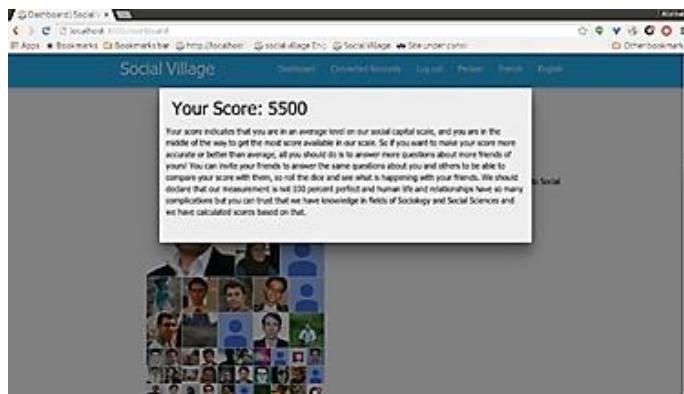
Dashboard | Social V ×

localhost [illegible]/dashboard

Apps Bookmarks Bookmarks bar http://localhost social village Enc Social Village Site under const

Other bookmarks

Social Village

Dashboard Connected Accounts Log out Persian French English

Your Score: 5500

Your score indicates that you are in an average level on our social capital scale, and you are in the middle of the way to get the most score available in our scale. So if you want to make your score more accurate or better than average, all you should do is to answer more questions about more friends of yours! You can invite your friends to answer the same questions about you and others to be able to compare your score with them, so roll the dice and see what is happening with your friends. We should declare that our measurement is not 100 percent perfect and human life and relationships have so many complications but you can trust that we have knowledge in fields of Sociology and Social Sciences and we have calculated scores based on that.

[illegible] Social